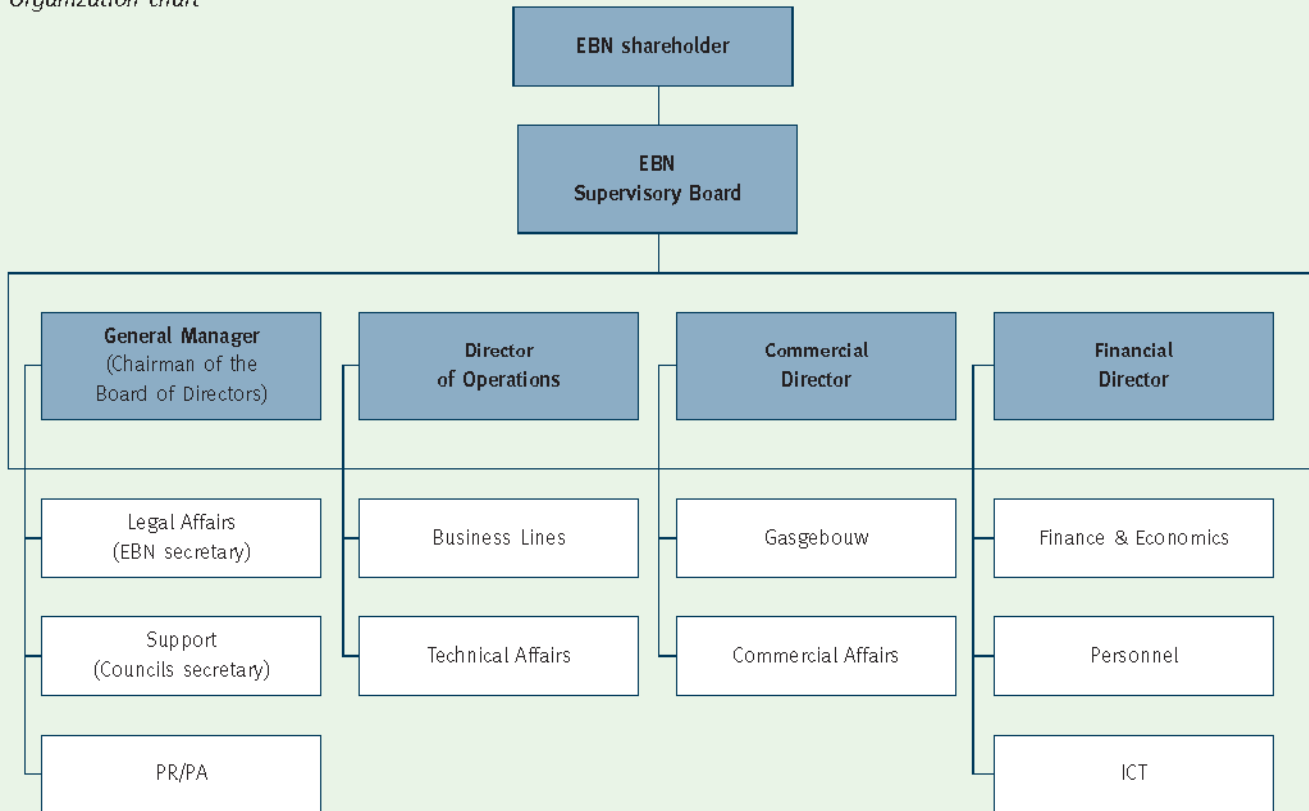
Organization chart

EBN shareholder

EBN Supervisory Board

General Manager (Chairman of the Board of Directors)

Legal Affairs (EBN secretary)

Support (Councils secretary)

PR/PA

Director of Operations

Business Lines

Technical Affairs

Commercial Director

Gasgebouw

Commercial Affairs

Financial Director

Finance & Economics

Personnel

ICT